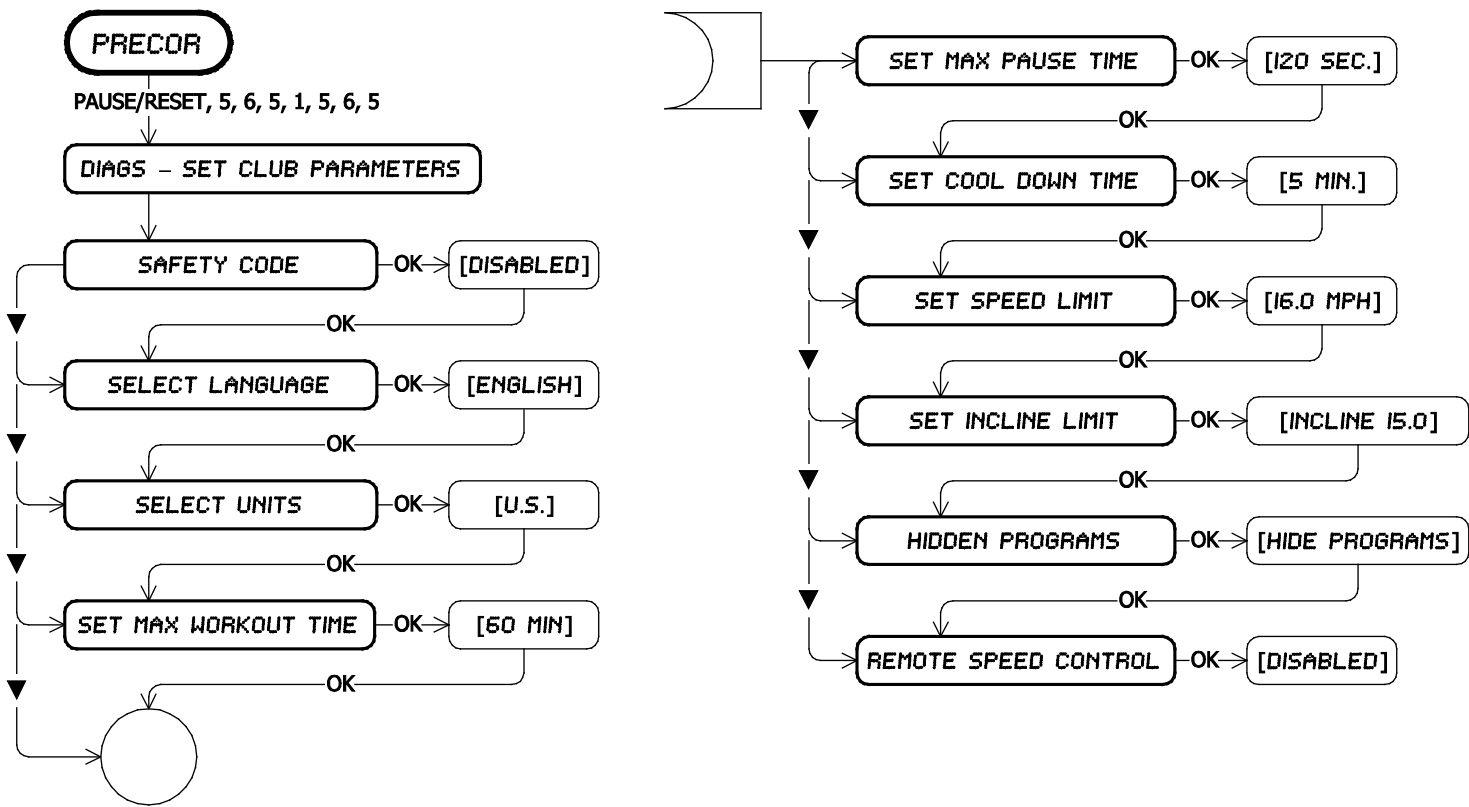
PRECOR

PAUSE/RESET, 5, 6, 5, 1, 5, 6, 5

DIAGS – SET CLUB PARAMETERS

SAFETY CODE OK [DISABLED]

OK

SELECT LANGUAGE OK [ENGLISH]

OK

SELECT UNITS OK [U.S.]

OK

SET MAX WORKOUT TIME OK [60 MIN]

OK

SET MAX PAUSE TIME OK [120 SEC.]

OK

SET COOL DOWN TIME OK [5 MIN.]

OK

SET SPEED LIMIT OK [16.0 MPH]

OK

SET INCLINE LIMIT OK [INCLINE 15.0]

OK

HIDDEN PROGRAMS OK [HIDE PROGRAMS]

OK

REMOTE SPEED CONTROL OK [DISABLED]